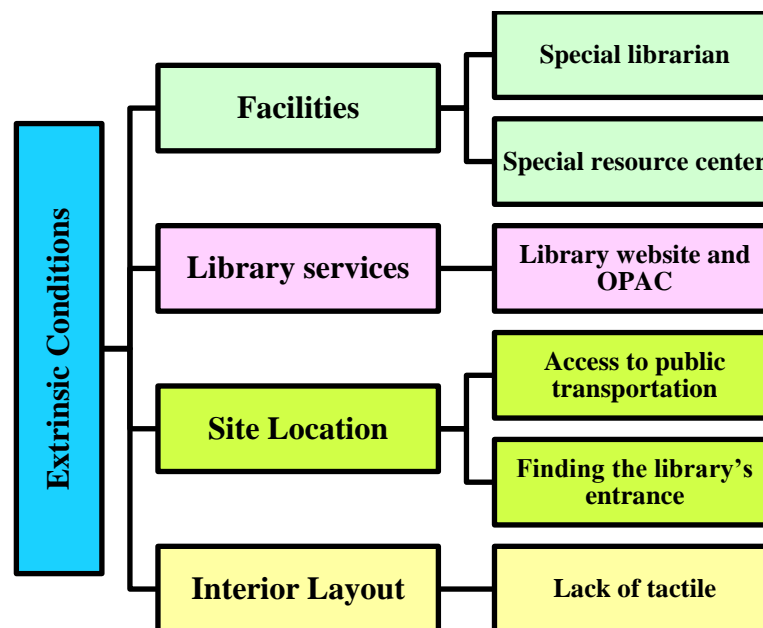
Extrinsic Conditions

Facilities

Special librarian

Special resource center

Library services

Library website and OPAC

Site Location

Access to public transportation

Finding the library's entrance

Interior Layout

Lack of tactile